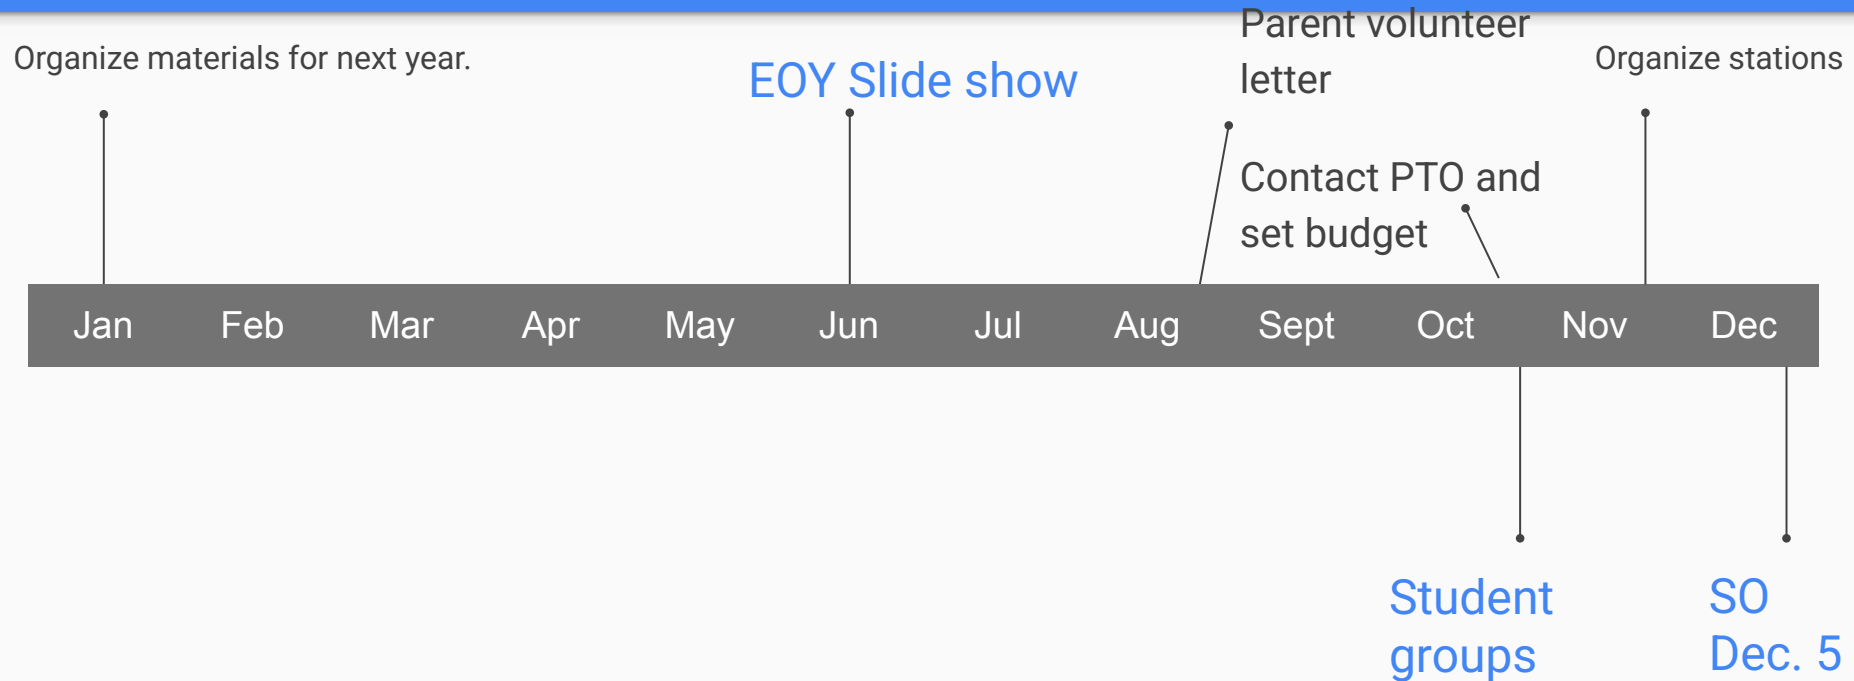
Organize materials for next year.

EOY Slide show

Parent volunteer letter

Organize stations

Contact PTO and set budget

| Jan | Feb | Mar | Apr | May | Jun | Jul | Aug | Sept | Oct | Nov | Dec |
|---|---|---|---|---|---|---|---|---|---|---|---|

Student groups

SO Dec. 5